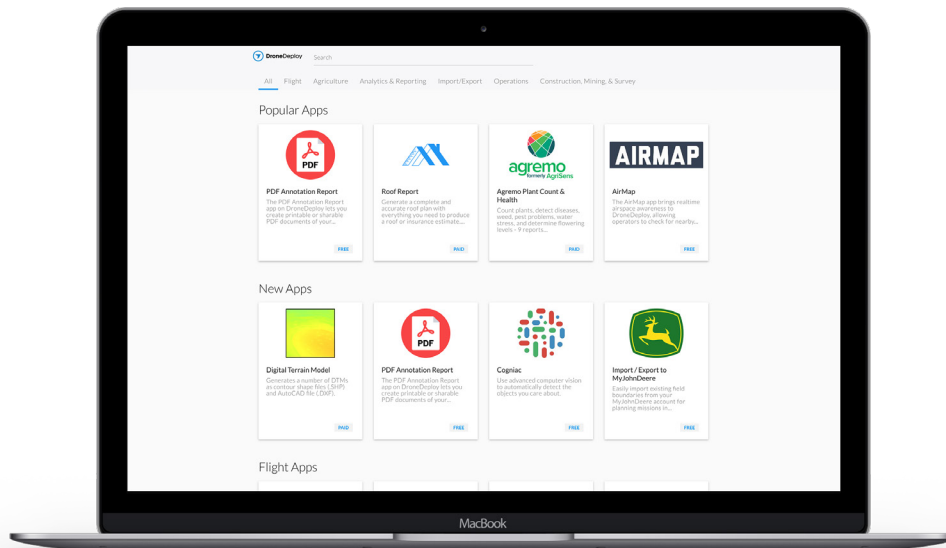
DroneDeploy Search

All Flight Agriculture Analytics & Reporting Import/Export Operations Construction, Mining, & Survey

Popular Apps

PDF

PDF Annotation Report
The PDF Annotation Report app on DroneDeploy lets you create printable or sharable PDF documents of your...
FREE

Roof Report
Generate a complete and accurate roof plan with everything you need to produce a roof or insurance estimate....
PAID

agremo formerly AgriSens

Agremo Plant Count & Health
Count plants, detect diseases, weed, pest problems, water stress, and determine flowering levels – 9 reports...
PAID

AIRMAP

AirMap
The AirMap app brings realtime airspace awareness to DroneDeploy, allowing operators to check for nearby...
FREE

New Apps

Digital Terrain Model
Generates a number of DTMs as contour shape files (.SHP) and AutoCAD file (.DXF).
PAID

PDF

PDF Annotation Report
The PDF Annotation Report app on DroneDeploy lets you create printable or sharable PDF documents of your...
FREE

Cogniac
Use advanced computer vision to automatically detect the objects you care about.
FREE

Import / Export to MyJohnDeere
Easily import existing field boundaries from your MyJohnDeere account for planning missions in...
FREE

Flight Apps

MacBook